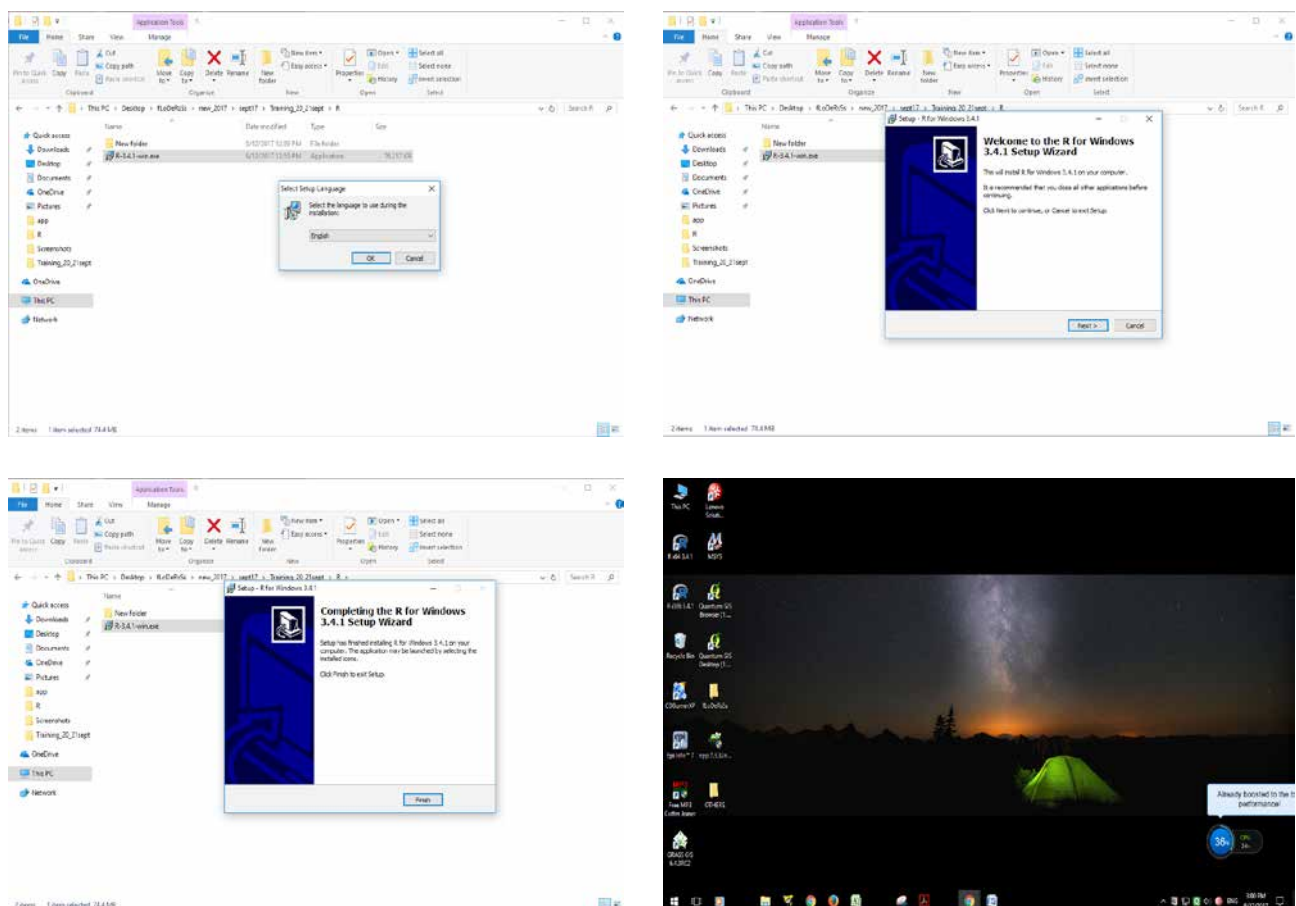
Application Tools
File Home Share View Manage
Pin to Quick access Copy Paste Cut Copy path Paste shortcut
Clipboard
Move to Copy to Delete Rename
Organize
New folder New item Easy access
New
Properties Open Edit History
Open
Select all Select none Invert selection
Select
This PC > Desktop > RoDeRiSk > new_2017 > sept17 > Training_20_21sept > R
Search R
Quick access
Downloads
Desktop
Documents
OneDrive
Pictures
app
R
Screenshots
Training_20_21sept
OneDrive
This PC
Network
Name Date modified Type Size
New folder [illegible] File folder
R-3.4.1-win.exe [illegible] Application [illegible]
Select Setup Language
Select the language to use during the installation:
English
OK Cancel
2 items 1 item selected 74.4 MB

Application Tools
File Home Share View Manage
This PC > Desktop > RoDeRiSk > new_2017 > sept17 > Training_20_21sept > R
Quick access
Downloads
Desktop
Documents
OneDrive
Pictures
app
R
Screenshots
Training_20_21sept
OneDrive
This PC
Network
New folder
R-3.4.1-win.exe
Setup - R for Windows 3.4.1
Welcome to the R for Windows 3.4.1 Setup Wizard
This will install R for Windows 3.4.1 on your computer.
It is recommended that you close all other applications before continuing.
Click Next to continue, or Cancel to exit Setup.
Next > Cancel
2 items 1 item selected 74.4 MB

Application Tools
File Home Share View Manage
This PC > Desktop > RoDeRiSk > new_2017 > sept17 > Training_20_21sept > R
Quick access
Downloads
Desktop
Documents
OneDrive
Pictures
app
R
Screenshots
Training_20_21sept
OneDrive
This PC
Network
New folder
R-3.4.1-win.exe
Setup - R for Windows 3.4.1
Completing the R for Windows 3.4.1 Setup Wizard
Setup has finished installing R for Windows 3.4.1 on your computer. The application may be launched by selecting the installed icons.
Click Finish to exit Setup.
Finish
2 items 1 item selected 74.4 MB

This PC
Lenovo Solut...
R i386 3.4.1
MSYS
R x64 3.4.1
Quantum GIS Browser (1...
Recycle Bin
Quantum GIS Desktop (1...
CDBurnerXP
RoDeRiSk
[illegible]
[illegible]
Free MP3 Cutter Joiner
OTHERS
GRASS GIS 6.4.3RC2
Already boosted to the b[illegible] performance!
38%